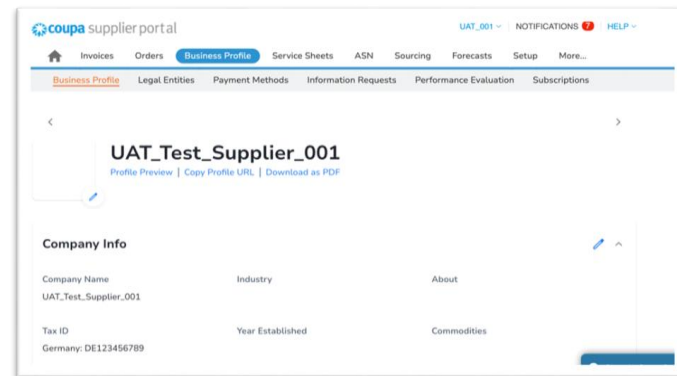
coupa supplier portal

UAT_001 NOTIFICATIONS 7 HELP

Invoices Orders Business Profile Service Sheets ASN Sourcing Forecasts Setup More...

Business Profile Legal Entities Payment Methods Information Requests Performance Evaluation Subscriptions

UAT_Test_Supplier_001

Profile Preview | Copy Profile URL | Download as PDF

Company Info

Company Name
UAT_Test_Supplier_001

Industry

About

Tax ID
Germany: DE123456789

Year Established

Commodities